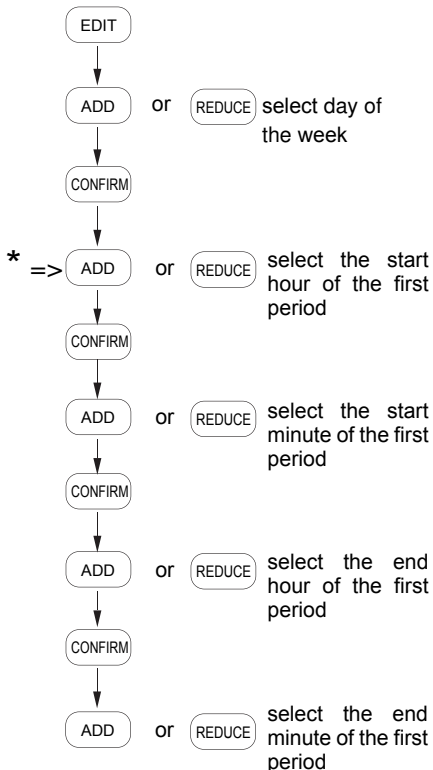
EDIT

ADD or REDUCE select day of the week

CONFIRM

* => ADD or REDUCE select the start hour of the first period

CONFIRM

ADD or REDUCE select the start minute of the first period

CONFIRM

ADD or REDUCE select the end hour of the first period

CONFIRM

ADD or REDUCE select the end minute of the first period